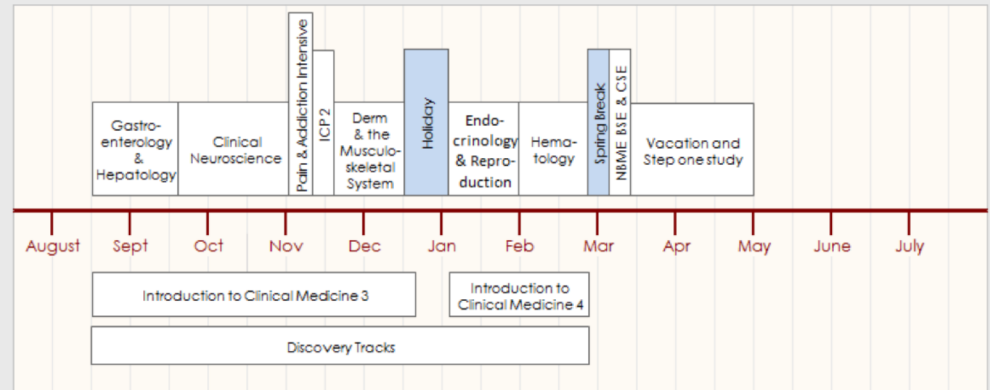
Gastroenterology & Hepatology

Clinical Neuroscience

Pain & Addiction Intensive

ICP 2

Derm & the Musculoskeletal System

Holiday

Endocrinology & Reproduction

Hematology

Spring Break

NBME BSE & CSE

Vacation and Step one study

August Sept Oct Nov Dec Jan Feb Mar Apr May June July

Introduction to Clinical Medicine 3

Introduction to Clinical Medicine 4

Discovery Tracks